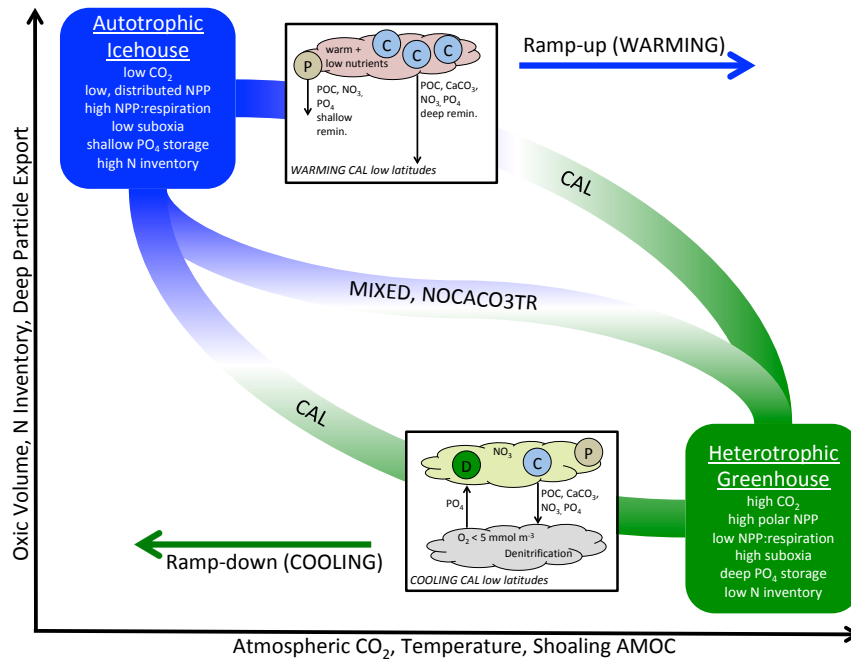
Autotrophic Icehouse
low $CO_2$
low, distributed NPP
high NPP:respiration
low suboxia
shallow $PO_4$ storage
high N inventory

warm + low nutrients
P
C
C
C
POC, $NO_3$, $PO_4$ shallow remin.
POC, $CaCO_3$, $NO_3$, $PO_4$ deep remin.
WARMING CAL low latitudes

Ramp-up (WARMING)

CAL

MIXED, NOCACO3TR

CAL

D
$NO_3$
C
P
$PO_4$
POC, $CaCO_3$, $NO_3$, $PO_4$
$O_2$ < 5 mmol m$^{-3}$
Denitrification
COOLING CAL low latitudes

Ramp-down (COOLING)

Heterotrophic Greenhouse
high $CO_2$
high polar NPP
low NPP:respiration
high suboxia
deep $PO_4$ storage
low N inventory

Oxic Volume, N Inventory, Deep Particle Export

Atmospheric $CO_2$, Temperature, Shoaling AMOC